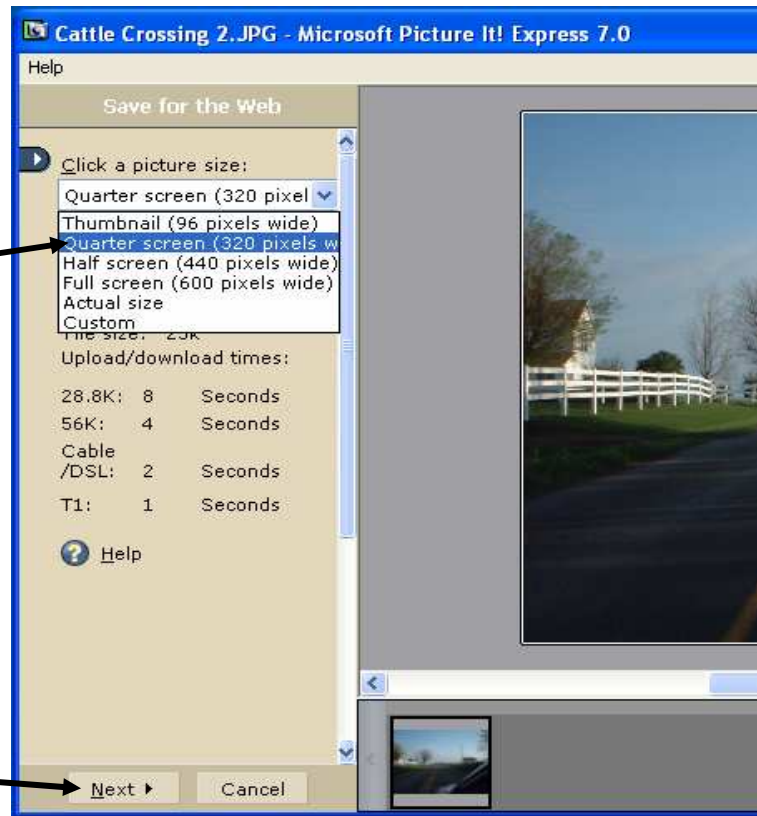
Cattle Crossing 2.JPG - Microsoft Picture It! Express 7.0

Help

Save for the Web

Click a picture size:

Quarter screen (320 pixel

Thumbnail (96 pixels wide)
Quarter screen (320 pixels w
Half screen (440 pixels wide)
Full screen (600 pixels wide)
Actual size
Custom

File size: 25K

Upload/download times:

| | | |
|---|---|---|
| 28.8K: | 8 | Seconds |
| 56K: | 4 | Seconds |
| Cable /DSL: | 2 | Seconds |
| T1: | 1 | Seconds |

Help

Next

Cancel